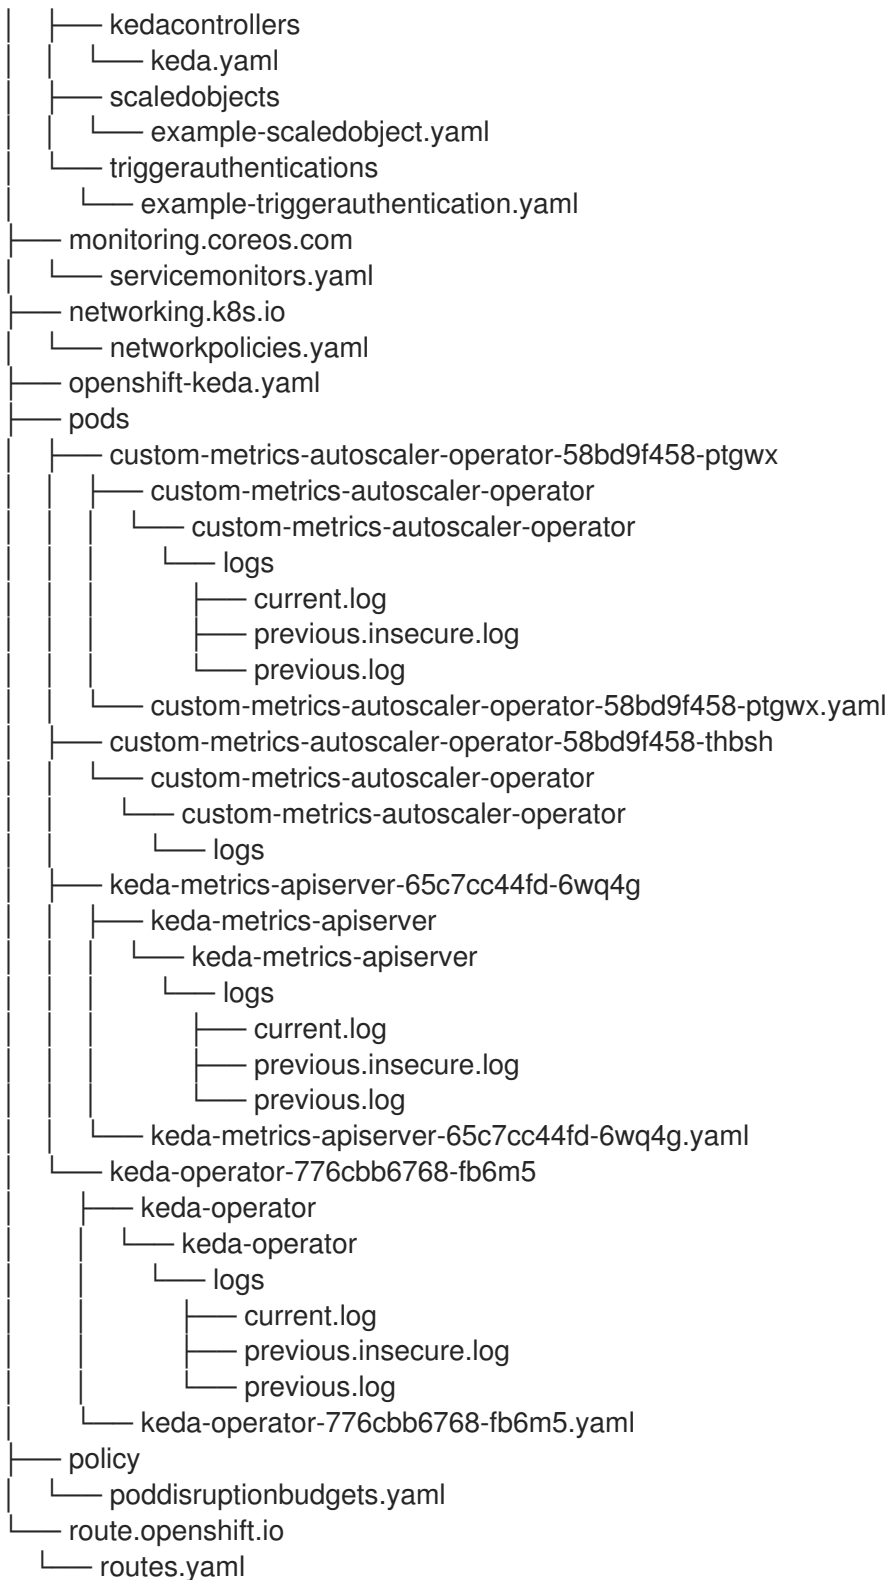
│   ├── kedacontrollers
│   │   └── keda.yaml
│   ├── scaledobjects
│   │   └── example-scaledobject.yaml
│   └── triggerauthentications
│       └── example-triggerauthentication.yaml
├── monitoring.coreos.com
│   └── servicemonitors.yaml
├── networking.k8s.io
│   └── networkpolicies.yaml
├── openshift-keda.yaml
├── pods
│   ├── custom-metrics-autoscaler-operator-58bd9f458-ptgwx
│   │   ├── custom-metrics-autoscaler-operator
│   │   │   └── custom-metrics-autoscaler-operator
│   │   │       └── logs
│   │   │           ├── current.log
│   │   │           ├── previous.insecure.log
│   │   │           └── previous.log
│   │   └── custom-metrics-autoscaler-operator-58bd9f458-ptgwx.yaml
│   ├── custom-metrics-autoscaler-operator-58bd9f458-thbsh
│   │   └── custom-metrics-autoscaler-operator
│   │       └── custom-metrics-autoscaler-operator
│   │           └── logs
│   ├── keda-metrics-apiserver-65c7cc44fd-6wq4g
│   │   ├── keda-metrics-apiserver
│   │   │   └── keda-metrics-apiserver
│   │   │       └── logs
│   │   │           ├── current.log
│   │   │           ├── previous.insecure.log
│   │   │           └── previous.log
│   │   └── keda-metrics-apiserver-65c7cc44fd-6wq4g.yaml
│   └── keda-operator-776cbb6768-fb6m5
│       ├── keda-operator
│       │   └── keda-operator
│       │       └── logs
│       │           ├── current.log
│       │           ├── previous.insecure.log
│       │           └── previous.log
│       └── keda-operator-776cbb6768-fb6m5.yaml
├── policy
│   └── poddisruptionbudgets.yaml
└── route.openshift.io
    └── routes.yaml